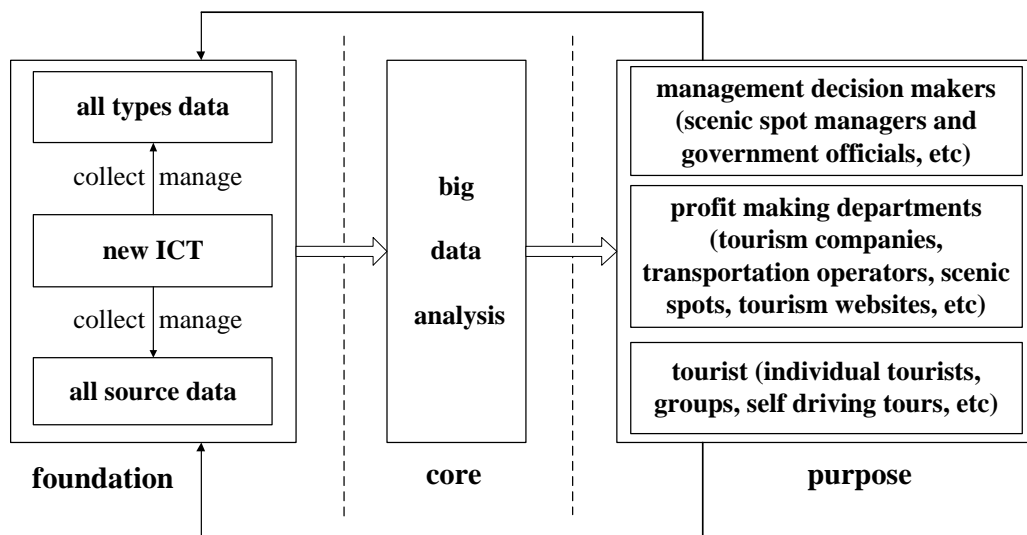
all types data

collect manage

new ICT

collect manage

all source data

foundation

big data analysis

core

management decision makers (scenic spot managers and government officials, etc)

profit making departments (tourism companies, transportation operators, scenic spots, tourism websites, etc)

tourist (individual tourists, groups, self driving tours, etc)

purpose